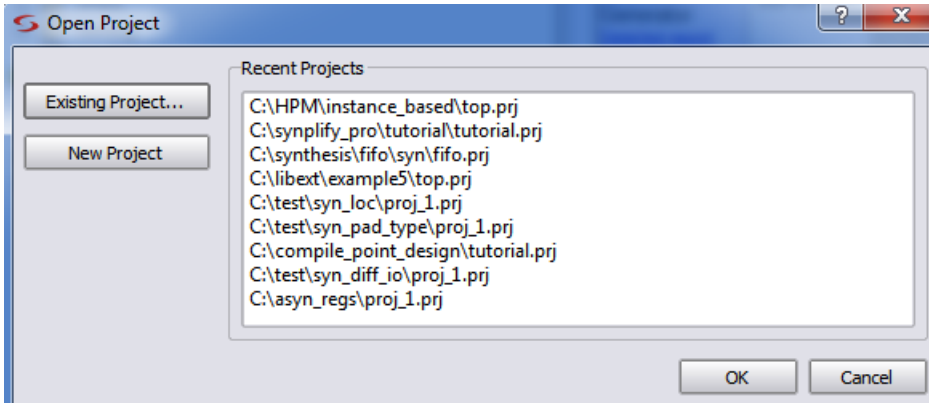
Open Project

?

x

Existing Project...

New Project

Recent Projects

C:\HPM\instance_based\top.prj
C:\synplify_pro\tutorial\tutorial.prj
C:\synthesis\fifo\syn\fifo.prj
C:\libext\example5\top.prj
C:\test\syn_loc\proj_1.prj
C:\test\syn_pad_type\proj_1.prj
C:\compile_point_design\tutorial.prj
C:\test\syn_diff_io\proj_1.prj
C:\asyn_regs\proj_1.prj

OK

Cancel